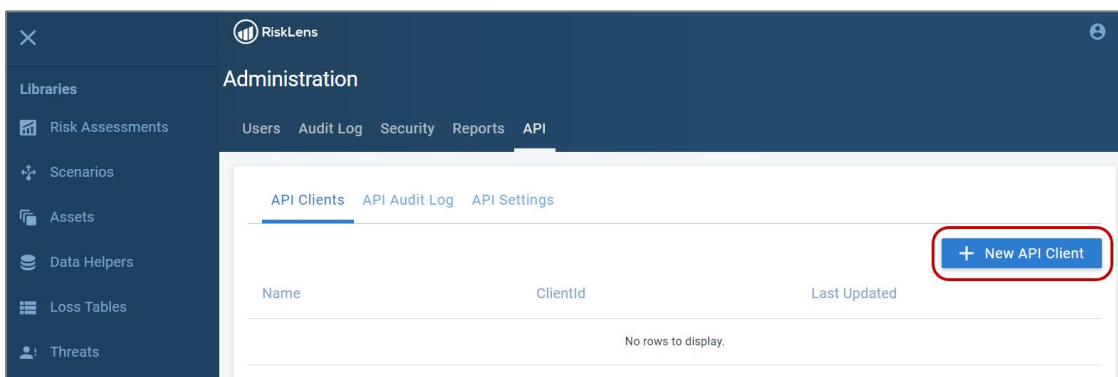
RiskLens

Libraries

Risk Assessments

Scenarios

Assets

Data Helpers

Loss Tables

Threats

Administration

Users Audit Log Security Reports API

API Clients API Audit Log API Settings

+ New API Client

| Name | ClientId | Last Updated |
|---|---|---|
| No rows to display. | | |